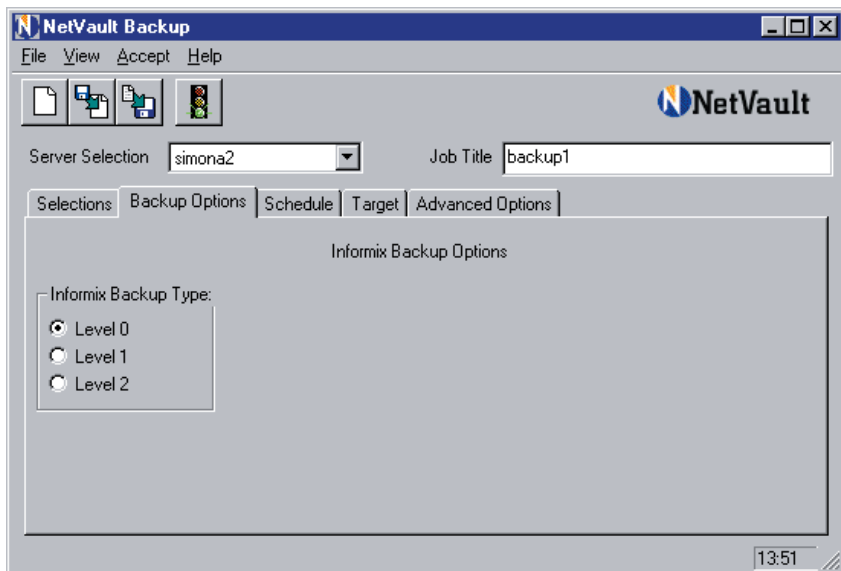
NetVault Backup

File View Accept Help

NetVault

Server Selection simona2

Job Title backup1

Selections Backup Options Schedule Target Advanced Options

Informix Backup Options

Informix Backup Type:

Level 0
Level 1
Level 2

13:51